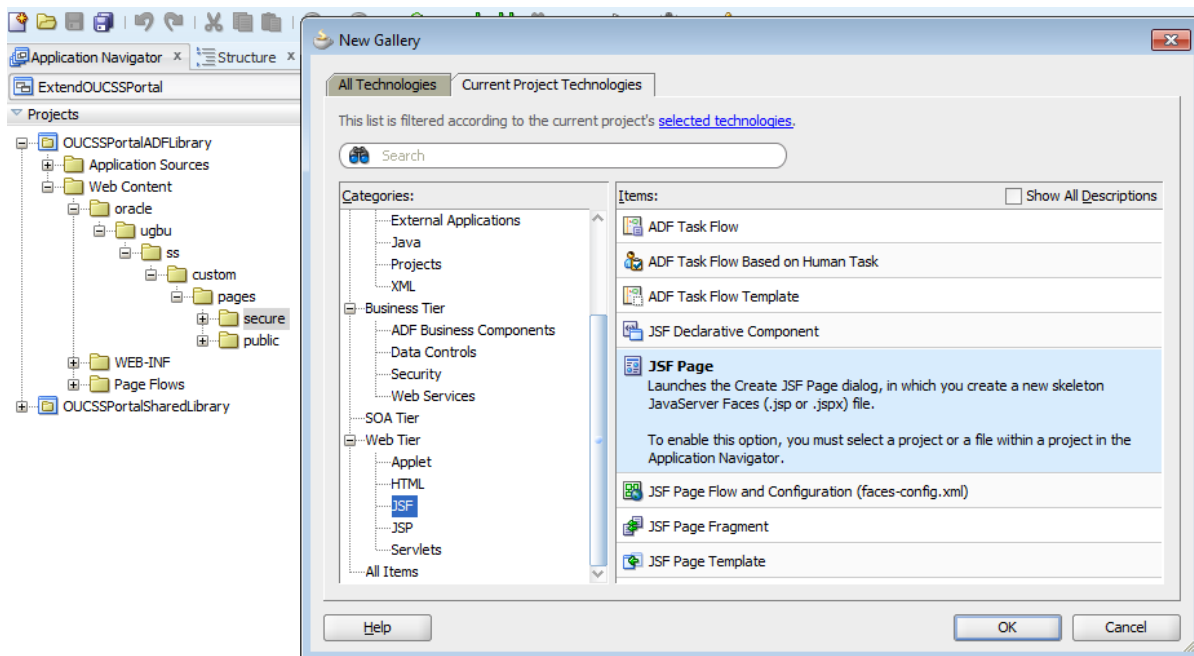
Application Navigator
Structure
ExtendOUCSSPortal
Projects
OUCSSPortalADFLibrary
Application Sources
Web Content
oracle
ugbu
ss
custom
pages
secure
public
WEB-INF
Page Flows
OUCSSPortalSharedLibrary

New Gallery

All Technologies
Current Project Technologies

This list is filtered according to the current project's selected technologies.

Search

Categories:
External Applications
Java
Projects
XML
Business Tier
ADF Business Components
Data Controls
Security
Web Services
SOA Tier
Web Tier
Applet
HTML
JSF
JSP
Servlets
All Items

Items:
Show All Descriptions
ADF Task Flow
ADF Task Flow Based on Human Task
ADF Task Flow Template
JSF Declarative Component
JSF Page
Launches the Create JSF Page dialog, in which you create a new skeleton JavaServer Faces (.jsp or .jspx) file.

To enable this option, you must select a project or a file within a project in the Application Navigator.
JSF Page Flow and Configuration (faces-config.xml)
JSF Page Fragment
JSF Page Template

Help
OK
Cancel